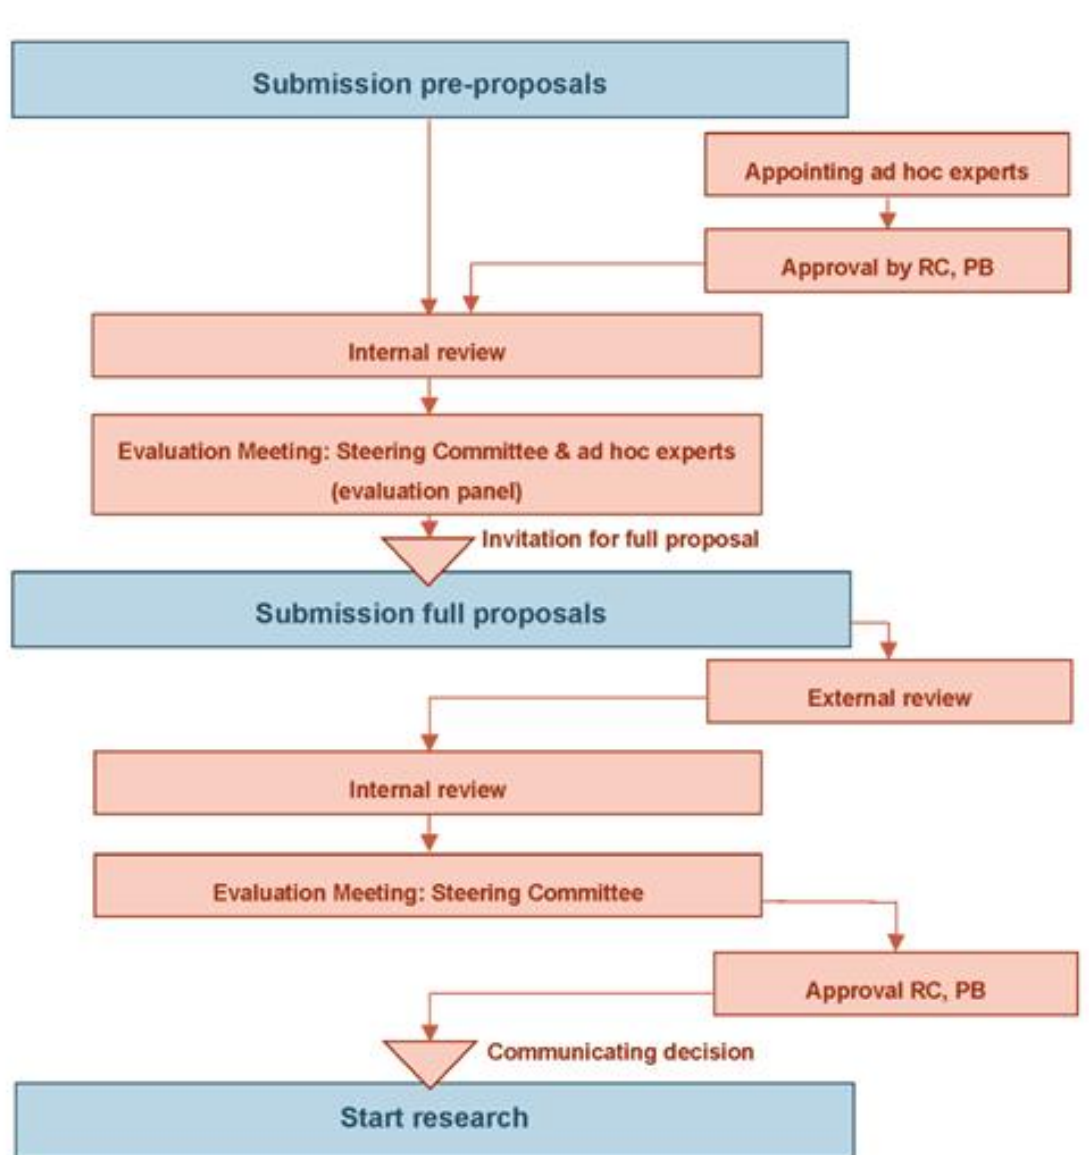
Submission pre-proposals

Appointing ad hoc experts

Approval by RC, PB

Internal review

Evaluation Meeting: Steering Committee & ad hoc experts (evaluation panel)

Invitation for full proposal

Submission full proposals

External review

Internal review

Evaluation Meeting: Steering Committee

Approval RC, PB

Communicating decision

Start research